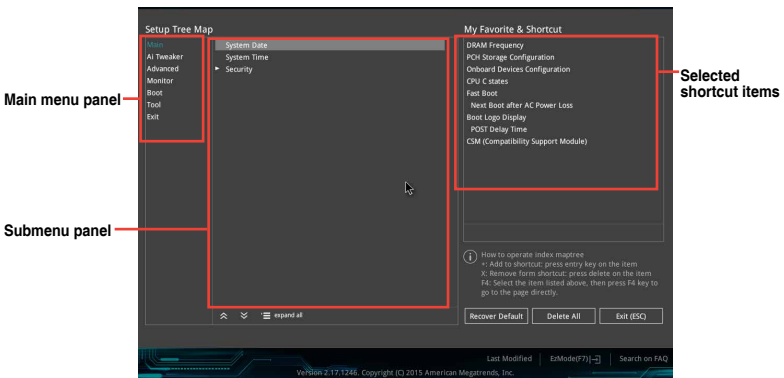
Setup Tree Map

Main
Ai Tweaker
Advanced
Monitor
Boot
Tool
Exit

Main menu panel

System Date
System Time
► Security

Submenu panel

expand all

My Favorite & Shortcut

DRAM Frequency
PCH Storage Configuration
Onboard Devices Configuration
CPU C states
Fast Boot
Next Boot after AC Power Loss
Boot Logo Display
POST Delay Time
CSM (Compatibility Support Module)

Selected shortcut items

How to operate index maptree
+: Add to shortcut: press entry key on the item
X: Remove form shortcut: press delete on the item
F4: Select the item listed above, then press F4 key to go to the page directly.

Recover Default
Delete All
Exit (ESC)

Last Modified | EzMode(F7)|→| | Search on FAQ

Version 2.17.1246. Copyright (C) 2015 American Megatrends, Inc.